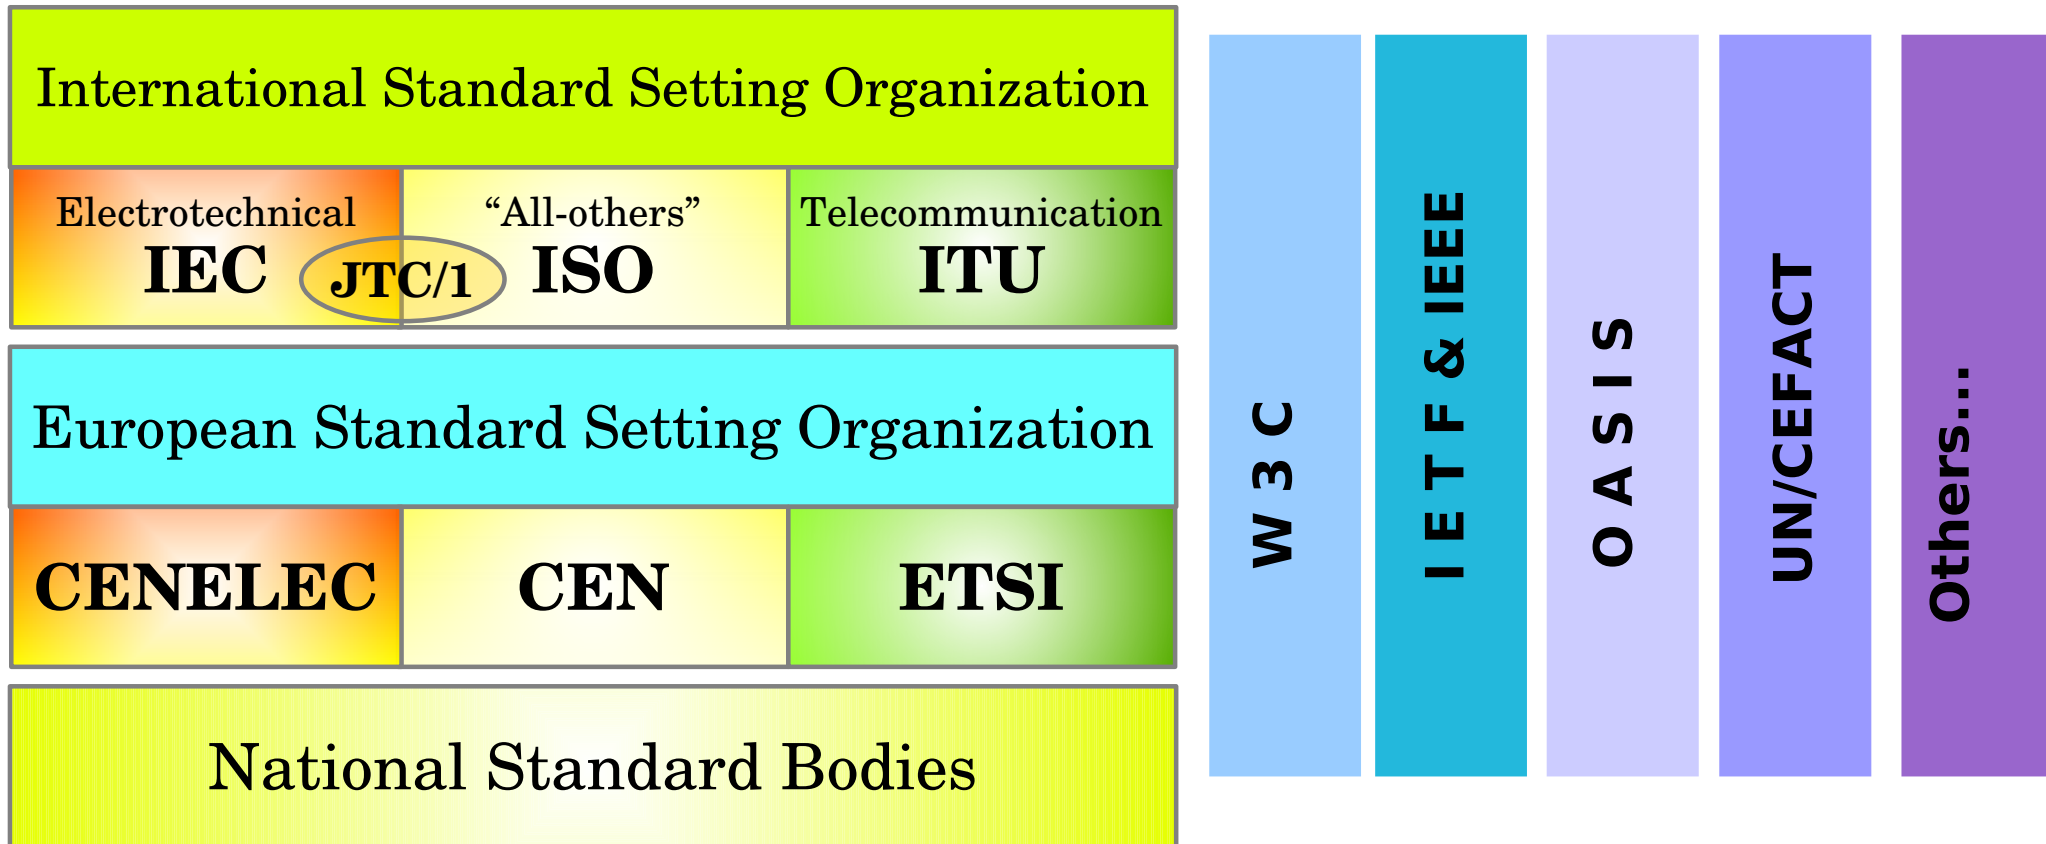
International Standard Setting Organization

Electrotechnical
IEC

JTC/1

“All-others”
ISO

Telecommunication
ITU

European Standard Setting Organization

CENELEC

CEN

ETSI

National Standard Bodies

W3C

IETF & IEEE

OASIS

UN/CEFACT

Others...